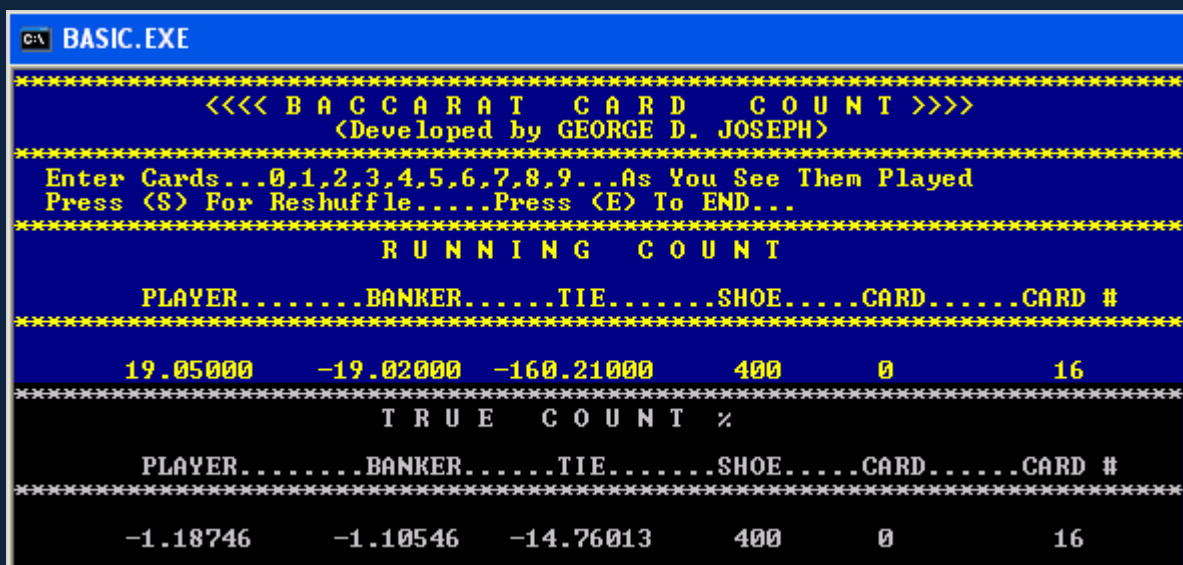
BASIC.EXE

************************************************************************

<<<< B A C C A R A T   C A R D   C O U N T >>>>
(Developed by GEORGE D. JOSEPH)

************************************************************************

Enter Cards...0,1,2,3,4,5,6,7,8,9...As You See Them Played
Press (S) For Reshuffle.....Press (E) To END...

************************************************************************

R U N N I N G   C O U N T

PLAYER........BANKER......TIE.......SHOE.....CARD......CARD #

************************************************************************

| 19.05000 | -19.02000 | -160.21000 | 400 | 0 | 16 |
|---|---|---|---|---|---|

************************************************************************

T R U E   C O U N T %

PLAYER........BANKER......TIE.......SHOE.....CARD......CARD #

************************************************************************

| -1.18746 | -1.10546 | -14.76013 | 400 | 0 | 16 |
|---|---|---|---|---|---|